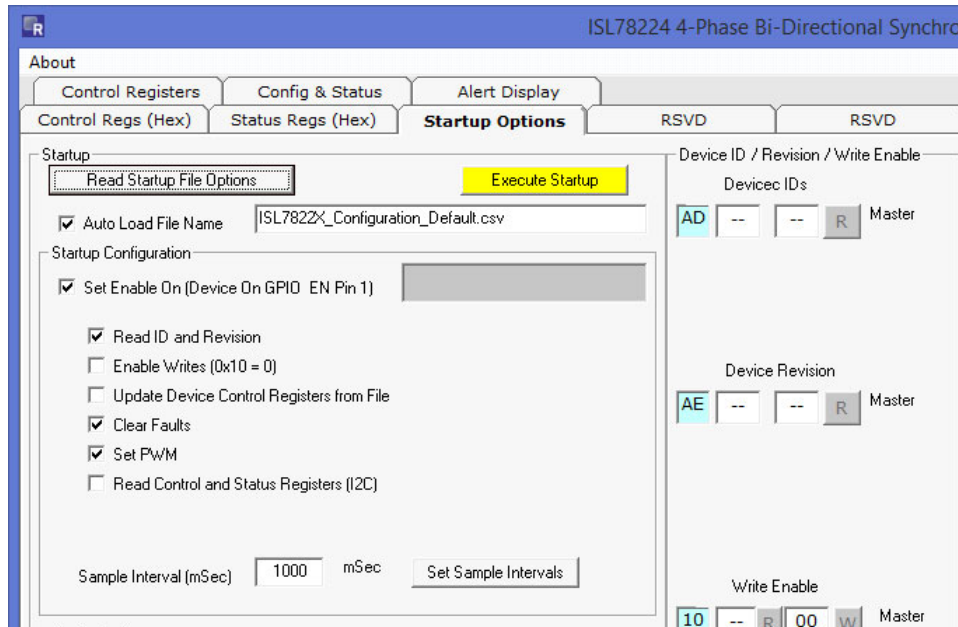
ISL78224 4-Phase Bi-Directional Synchro

About

Control Registers | Config & Status | Alert Display

Control Regs (Hex) | Status Regs (Hex) | Startup Options | RSVD | RSVD

Startup

Read Startup File Options

Execute Startup

☑ Auto Load File Name ISL7822X_Configuration_Default.csv

Startup Configuration

☑ Set Enable On (Device On GPIO EN Pin 1)

☑ Read ID and Revision
☐ Enable Writes (0x10 = 0)
☐ Update Device Control Registers from File
☑ Clear Faults
☑ Set PWM
☐ Read Control and Status Registers (I2C)

Sample Interval (mSec) 1000 mSec Set Sample Intervals

Device ID / Revision / Write Enable

Devicec IDs

AD -- -- R Master

Device Revision

AE -- -- R Master

Write Enable

10 -- R 00 W Master